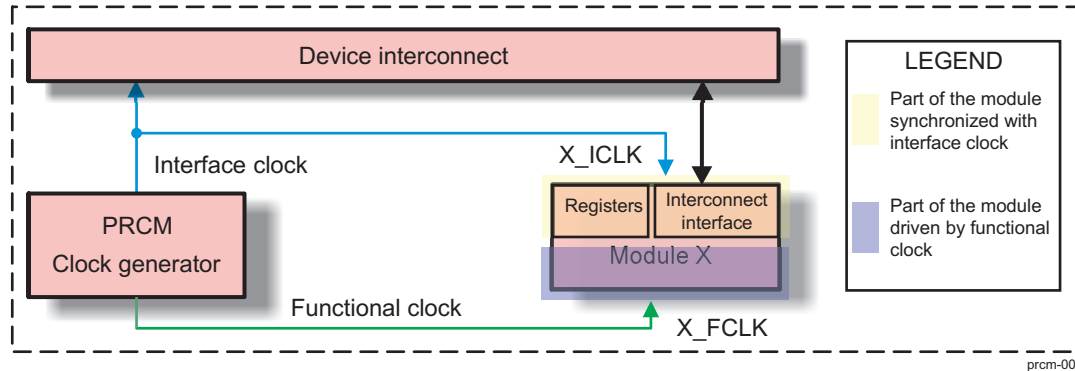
Device interconnect

LEGEND

Part of the module synchronized with interface clock

Part of the module driven by functional clock

Interface clock

X_ICLK

Registers

Interconnect interface

Module X

PRCM
Clock generator

Functional clock

X_FCLK

prcm-00